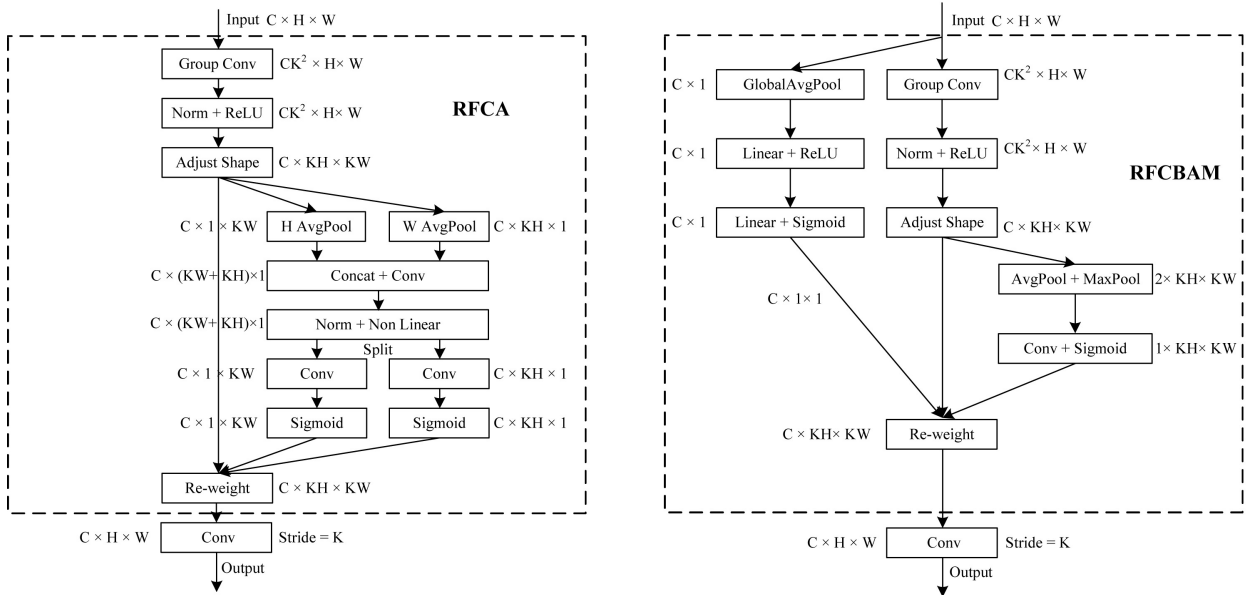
Input $C \times H \times W$

Group Conv $CK^2 \times H \times W$

Norm + ReLU $CK^2 \times H \times W$

RFCA

Adjust Shape $C \times KH \times KW$

$C \times 1 \times KW$ H AvgPool W AvgPool $C \times KH \times 1$

$C \times (KW+KH) \times 1$ Concat + Conv

$C \times (KW+KH) \times 1$ Norm + Non Linear

Split

$C \times 1 \times KW$ Conv Conv $C \times KH \times 1$

$C \times 1 \times KW$ Sigmoid Sigmoid $C \times KH \times 1$

Re-weight $C \times KH \times KW$

$C \times H \times W$ Conv Stride = K

Output

Input $C \times H \times W$

$C \times 1$ GlobalAvgPool Group Conv $CK^2 \times H \times W$

$C \times 1$ Linear + ReLU Norm + ReLU $CK^2 \times H \times W$

RFCBAM

$C \times 1$ Linear + Sigmoid Adjust Shape $C \times KH \times KW$

AvgPool + MaxPool $2 \times KH \times KW$

$C \times 1 \times 1$

Conv + Sigmoid $1 \times KH \times KW$

$C \times KH \times KW$ Re-weight

$C \times H \times W$ Conv Stride = K

Output